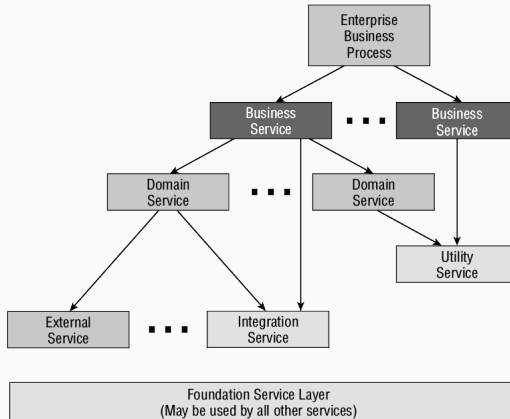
Enterprise Business Process

Business Service

Business Service

Domain Service

Domain Service

Utility Service

External Service

Integration Service

Foundation Service Layer
(May be used by all other services)